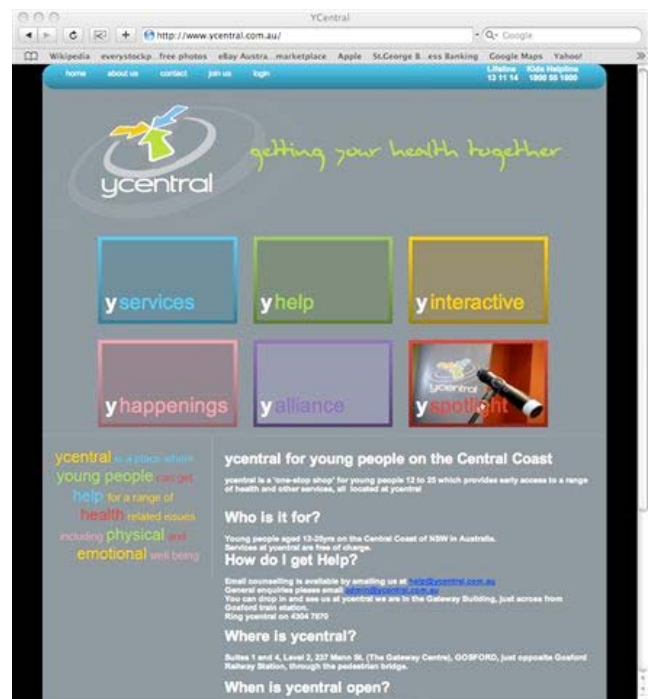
YCentral

http://www.ycentral.com.au/

Q- Google

Wikipedia everystockp free photos eBay Austra marketplace Apple St.George B ess Banking Google Maps Yahoo!

home about us contact join us login

Lifeline 13 11 14 Kids Helpline 1800 55 1800

ycentral

getting your health together

y services

y help

y interactive

y happenings

y alliance

y spotlight

ycentral

ycentral is a place where young people can get help for a range of health related issues including physical and emotional well being

ycentral for young people on the Central Coast

ycentral is a 'one-stop shop' for young people 12 to 25 which provides early access to a range of health and other services, all located at ycentral

Who is it for?

Young people aged 12-25yrs on the Central Coast of NSW in Australia. Services at ycentral are free of charge.

How do I get Help?

Email counselling is available by emailing us at help@ycentral.com.au
General enquiries please email admin@ycentral.com.au
You can drop in and see us at ycentral we are in the Gateway Building, just across from Gosford train station.
Ring ycentral on 4304 7870

Where is ycentral?

Suites 1 and 4, Level 2, 237 Mann St. (The Gateway Centre), GOSFORD, just opposite Gosford Railway Station, through the pedestrian bridge.

When is ycentral open?